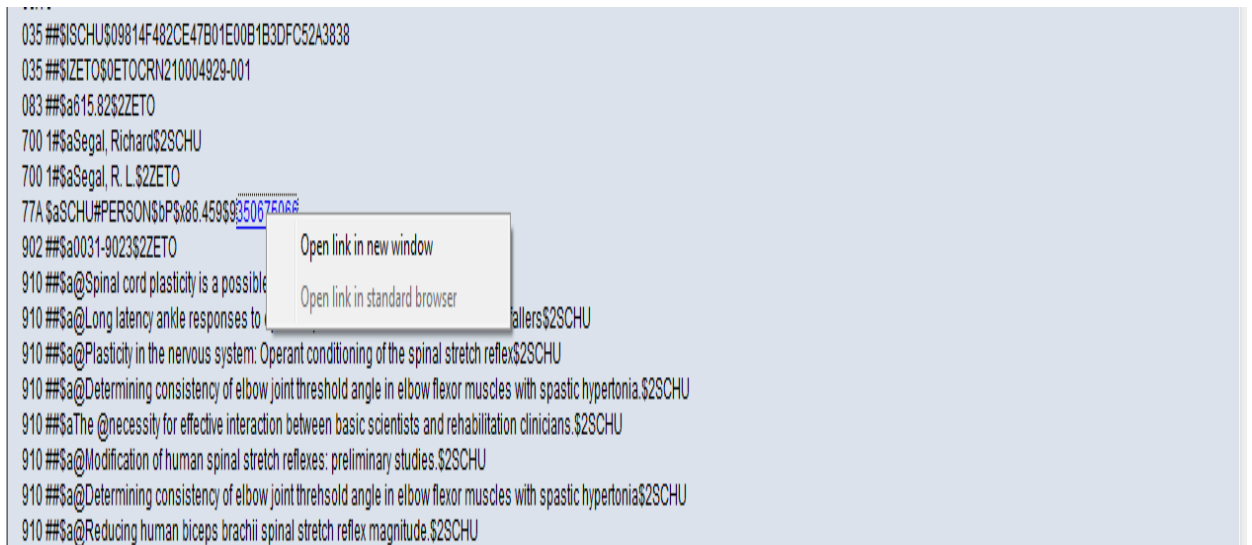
035 ##$ISCHU$09814F482CE47B01E00B1B3DFC52A3838
035 ##$IZETO$0ETOCRN210004929-001
083 ##$a615.82$2ZETO
700 1#$aSegal, Richard$2SCHU
700 1#$aSegal, R. L.$2ZETO
77A $aSCHU#PERSON$bP$x86.459$9350675066
902 ##$a0031-9023$2ZETO
910 ##$a@Spinal cord plasticity is a possible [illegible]
910 ##$a@Long latency ankle responses to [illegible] fallers$2SCHU
910 ##$a@Plasticity in the nervous system: Operant conditioning of the spinal stretch reflex$2SCHU
910 ##$a@Determining consistency of elbow joint threshold angle in elbow flexor muscles with spastic hypertonia.$2SCHU
910 ##$aThe @necessity for effective interaction between basic scientists and rehabilitation clinicians.$2SCHU
910 ##$a@Modification of human spinal stretch reflexes: preliminary studies.$2SCHU
910 ##$a@Determining consistency of elbow joint threhsold angle in elbow flexor muscles with spastic hypertonia$2SCHU
910 ##$a@Reducing human biceps brachii spinal stretch reflex magnitude.$2SCHU

Open link in new window
Open link in standard browser